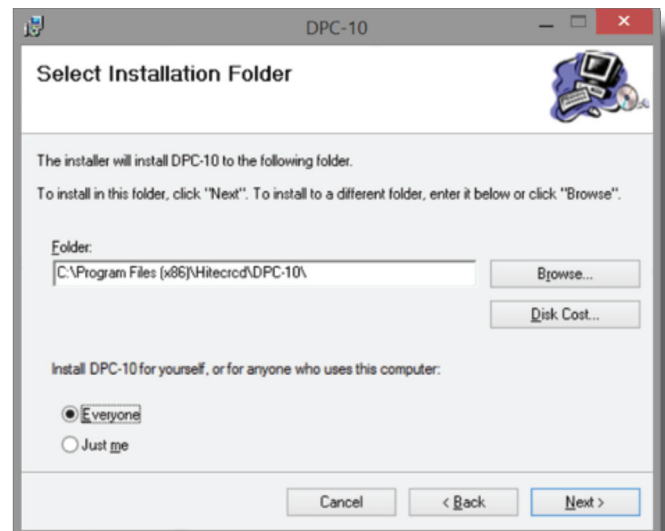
DPC-10

Select Installation Folder

The installer will install DPC-10 to the following folder.

To install in this folder, click "Next". To install to a different folder, enter it below or click "Browse".

Folder:

C:\Program Files (x86)\Hitecrcd\DPC-10\

Browse...

Disk Cost...

Install DPC-10 for yourself, or for anyone who uses this computer:

Everyone

Just me

Cancel

< Back

Next >